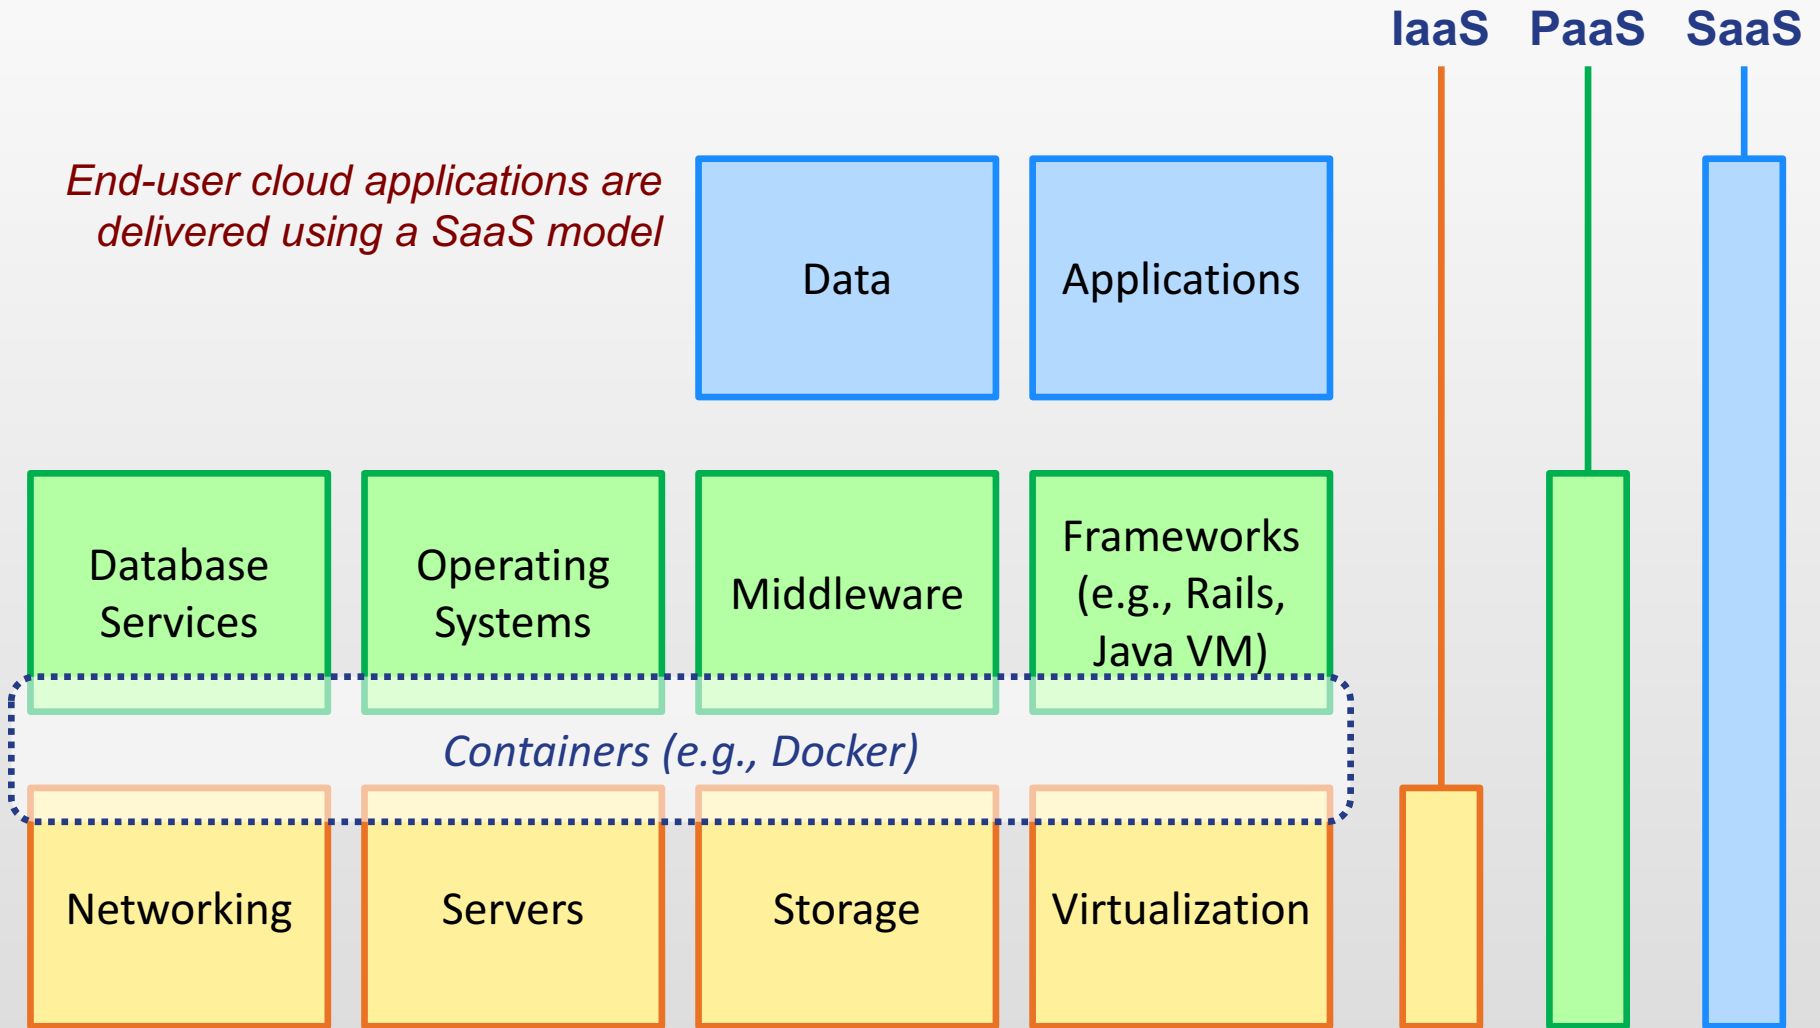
IaaS PaaS SaaS

End-user cloud applications are delivered using a SaaS model

Data

Applications

Database Services

Operating Systems

Middleware

Frameworks (e.g., Rails, Java VM)

Containers (e.g., Docker)

Networking

Servers

Storage

Virtualization